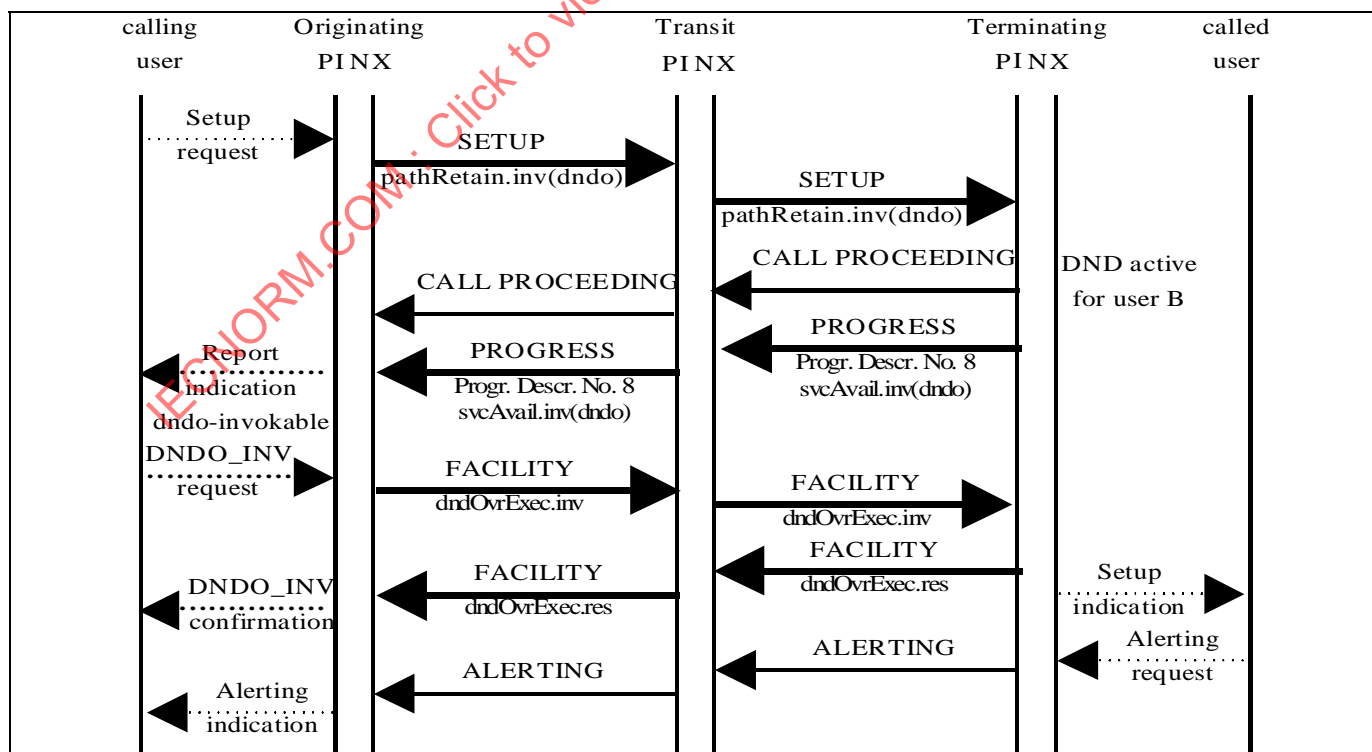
calling user

Originating PINX

Transit PINX

Terminating PINX

called user

Setup request

SETUP
pathRetain.inv(dndo)

SETUP
pathRetain.inv(dndo)

CALL PROCEEDING

DND active for user B

CALL PROCEEDING

PROGRESS
Progr. Descr. No. 8
svcAvail.inv(dndo)

Report indication
dndo-invokable

PROGRESS
Progr. Descr. No. 8
svcAvail.inv(dndo)

DNDO_INV request

FACILITY
dndOvrExec.inv

FACILITY
dndOvrExec.inv

FACILITY
dndOvrExec.res

Setup indication

DNDO_INV confirmation

FACILITY
dndOvrExec.res

Alerting request

ALERTING

ALERTING

Alerting indication

IECNORM.COM : Click to vi